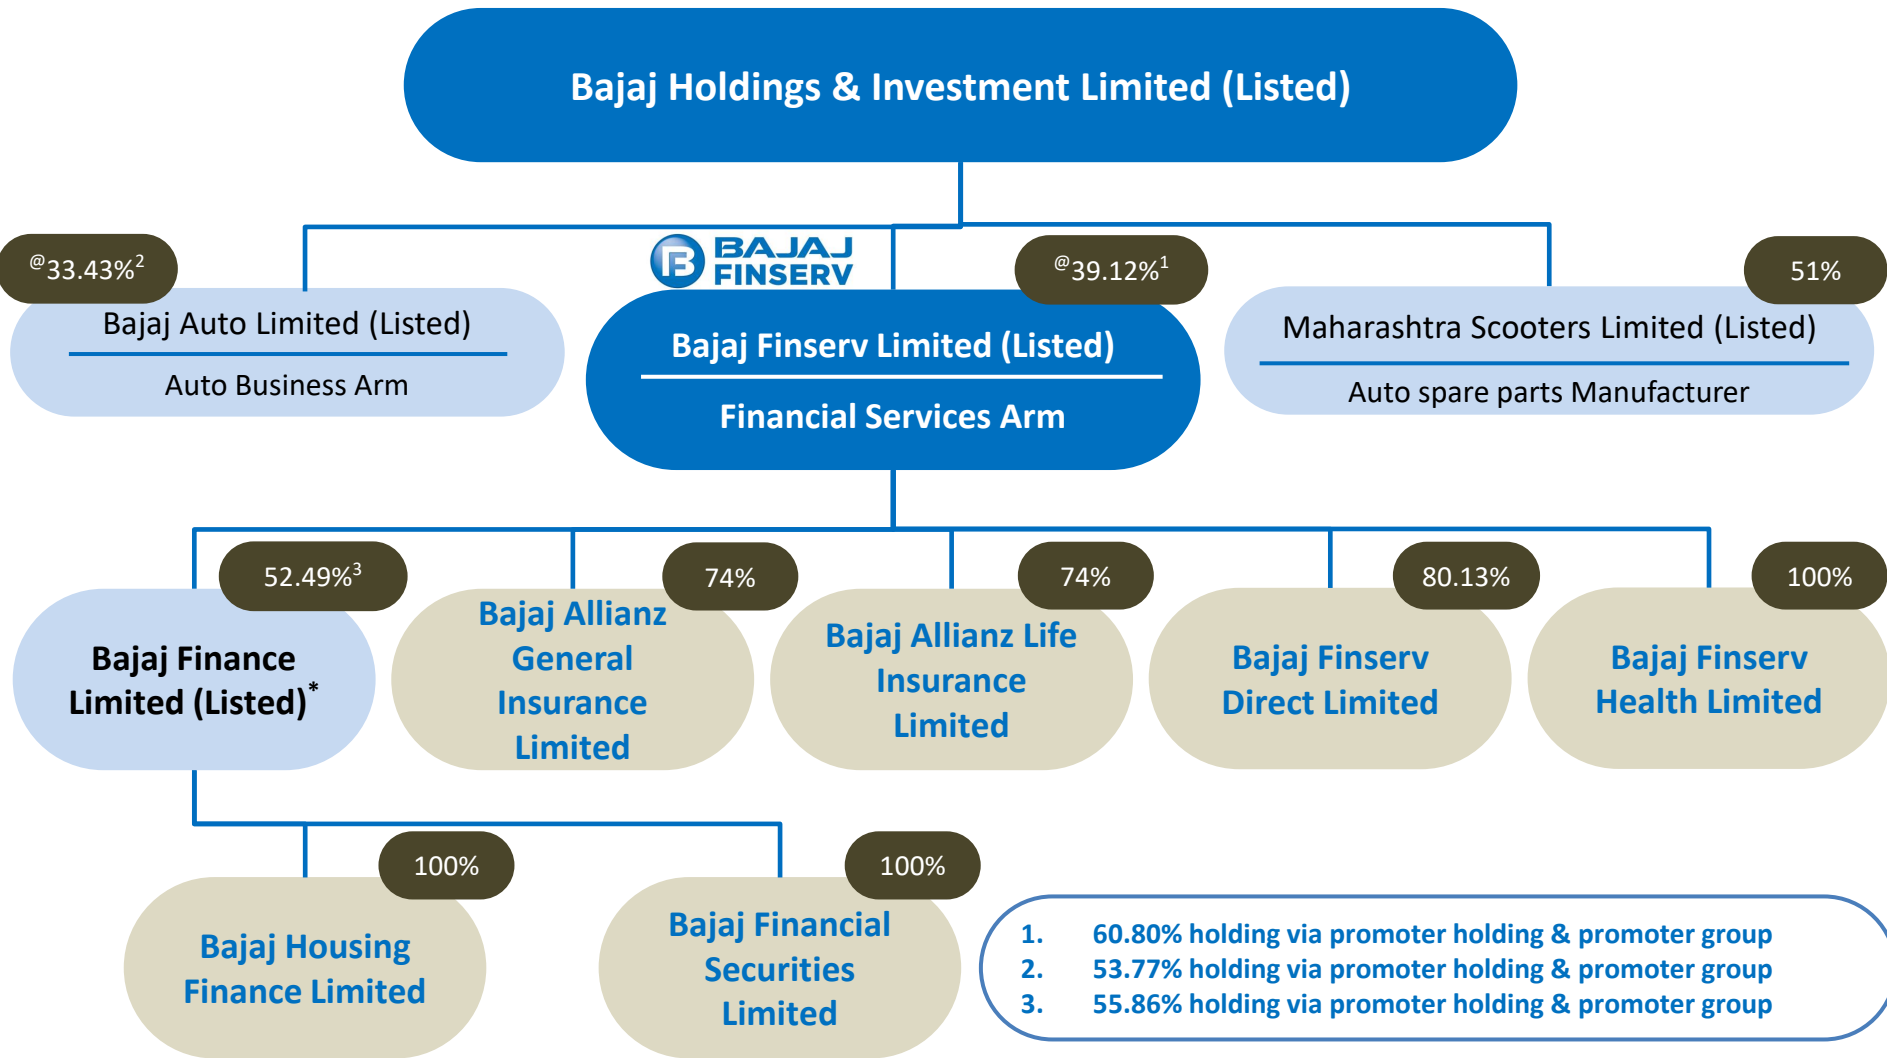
Bajaj Holdings & Investment Limited (Listed)

$^{@}$33.43%$^{2}$

Bajaj Auto Limited (Listed)

Auto Business Arm

BAJAJ FINSERV

$^{@}$39.12%$^{1}$

Bajaj Finserv Limited (Listed)

Financial Services Arm

51%

Maharashtra Scooters Limited (Listed)

Auto spare parts Manufacturer

52.49%$^{3}$

Bajaj Finance Limited (Listed)$^{*}$

74%

Bajaj Allianz General Insurance Limited

74%

Bajaj Allianz Life Insurance Limited

80.13%

Bajaj Finserv Direct Limited

100%

Bajaj Finserv Health Limited

100%

Bajaj Housing Finance Limited

100%

Bajaj Financial Securities Limited

1. 60.80% holding via promoter holding & promoter group
2. 53.77% holding via promoter holding & promoter group
3. 55.86% holding via promoter holding & promoter group